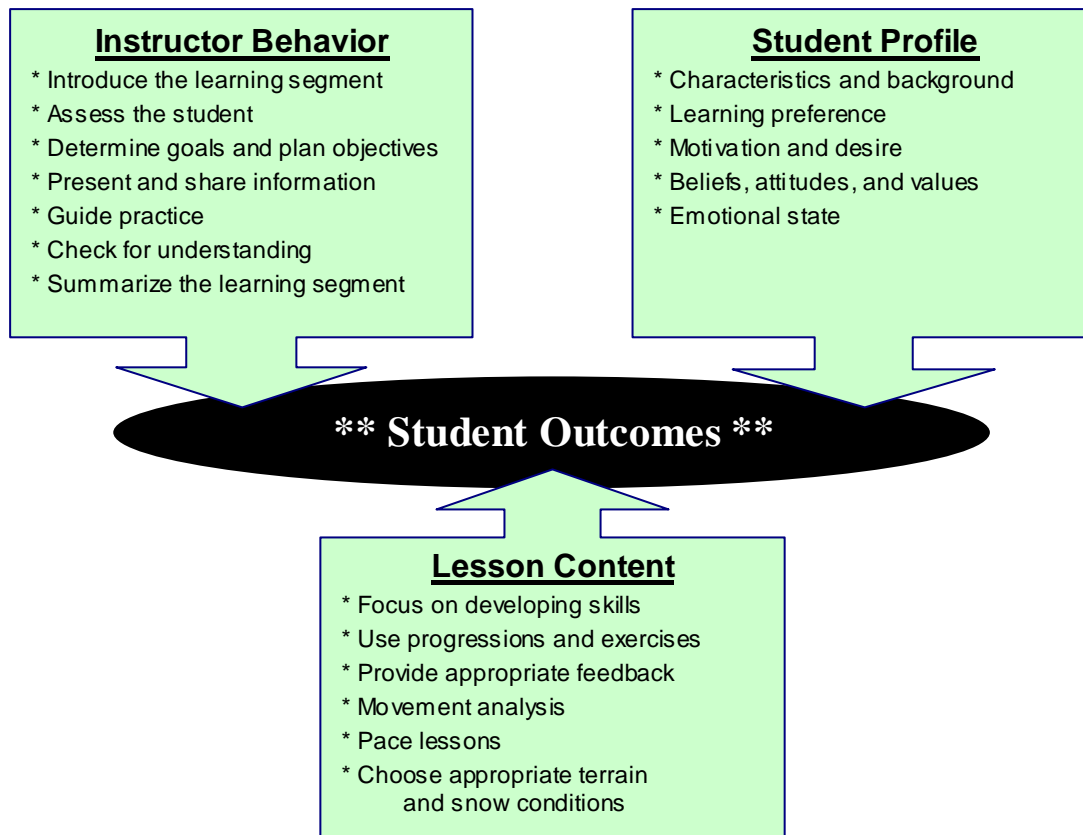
Instructor Behavior
* Introduce the learning segment
* Assess the student
* Determine goals and plan objectives
* Present and share information
* Guide practice
* Check for understanding
* Summarize the learning segment

Student Profile
* Characteristics and background
* Learning preference
* Motivation and desire
* Beliefs, attitudes, and values
* Emotional state

** Student Outcomes **

Lesson Content
* Focus on developing skills
* Use progressions and exercises
* Provide appropriate feedback
* Movement analysis
* Pace lessons
* Choose appropriate terrain and snow conditions